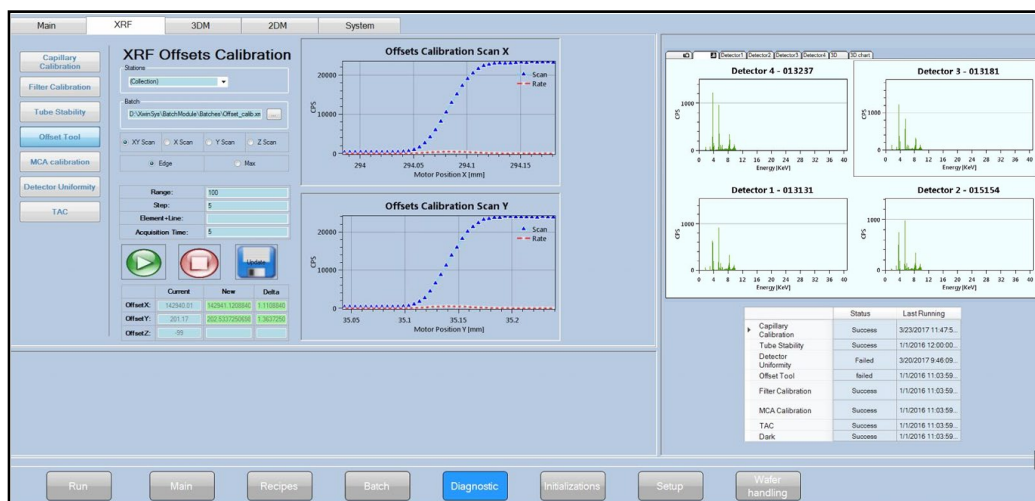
Main XRF 3DM 2DM System

Capillary Calibration
Filter Calibration
Tube Stability
Offset Tool
MCA calibration
Detector Uniformity
TAC

XRF Offsets Calibration

Stations
(Collection)

Batch
D:\XeinSys\BatchModule\Batches\Offset_calib.xn ...

XY Scan X Scan Y Scan Z Scan

Edge Max

Range: 100
Step: 5
Element+Line:
Acquisition Time: 5

Update

| | Current | New | Delta |
|---|---|---|---|
| OffsetX: | 142940.01 | 142941.1208840 | 1.1108840 |
| OffsetY: | 201.17 | 202.5337250059 | 1.3637250 |
| OffsetZ: | -99 | | |

Offsets Calibration Scan X
20000
10000
0
CPS
294 294.05 294.1 294.15
Motor Position X [mm]
Scan
Rate

Offsets Calibration Scan Y
20000
10000
0
CPS
35.05 35.1 35.15 35.2
Motor Position Y [mm]
Scan
Rate

Detector1 Detector2 Detector3 Detector4 3D 3D chart

Detector 4 - 013237
1000
0
CPS
0 4 8 12 16 20 24 28 32 36 40
Energy [KeV]

Detector 3 - 013181
1000
0
CPS
0 4 8 12 16 20 24 28 32 36 40
Energy [KeV]

Detector 1 - 013131
1000
0
CPS
0 4 8 12 16 20 24 28 32 36 40
Energy [KeV]

Detector 2 - 015154
1000
0
CPS
0 4 8 12 16 20 24 28 32 36 40
Energy [KeV]

| | Status | Last Running |
|---|---|---|
| Capillary Calibration | Success | 3/23/2017 11:47:5... |
| Tube Stability | Success | 1/1/2016 12:00:00... |
| Detector Uniformity | Failed | 3/20/2017 9:46:09... |
| Offset Tool | failed | 1/1/2016 11:03:59... |
| Filter Calibration | Success | 1/1/2016 11:03:59... |
| MCA Calibration | Success | 1/1/2016 11:03:59... |
| TAC | Success | 1/1/2016 11:03:59... |
| Dark | Success | 1/1/2016 11:03:59... |

Run Main Recipes Batch Diagnostic Initializations Setup Wafer handling